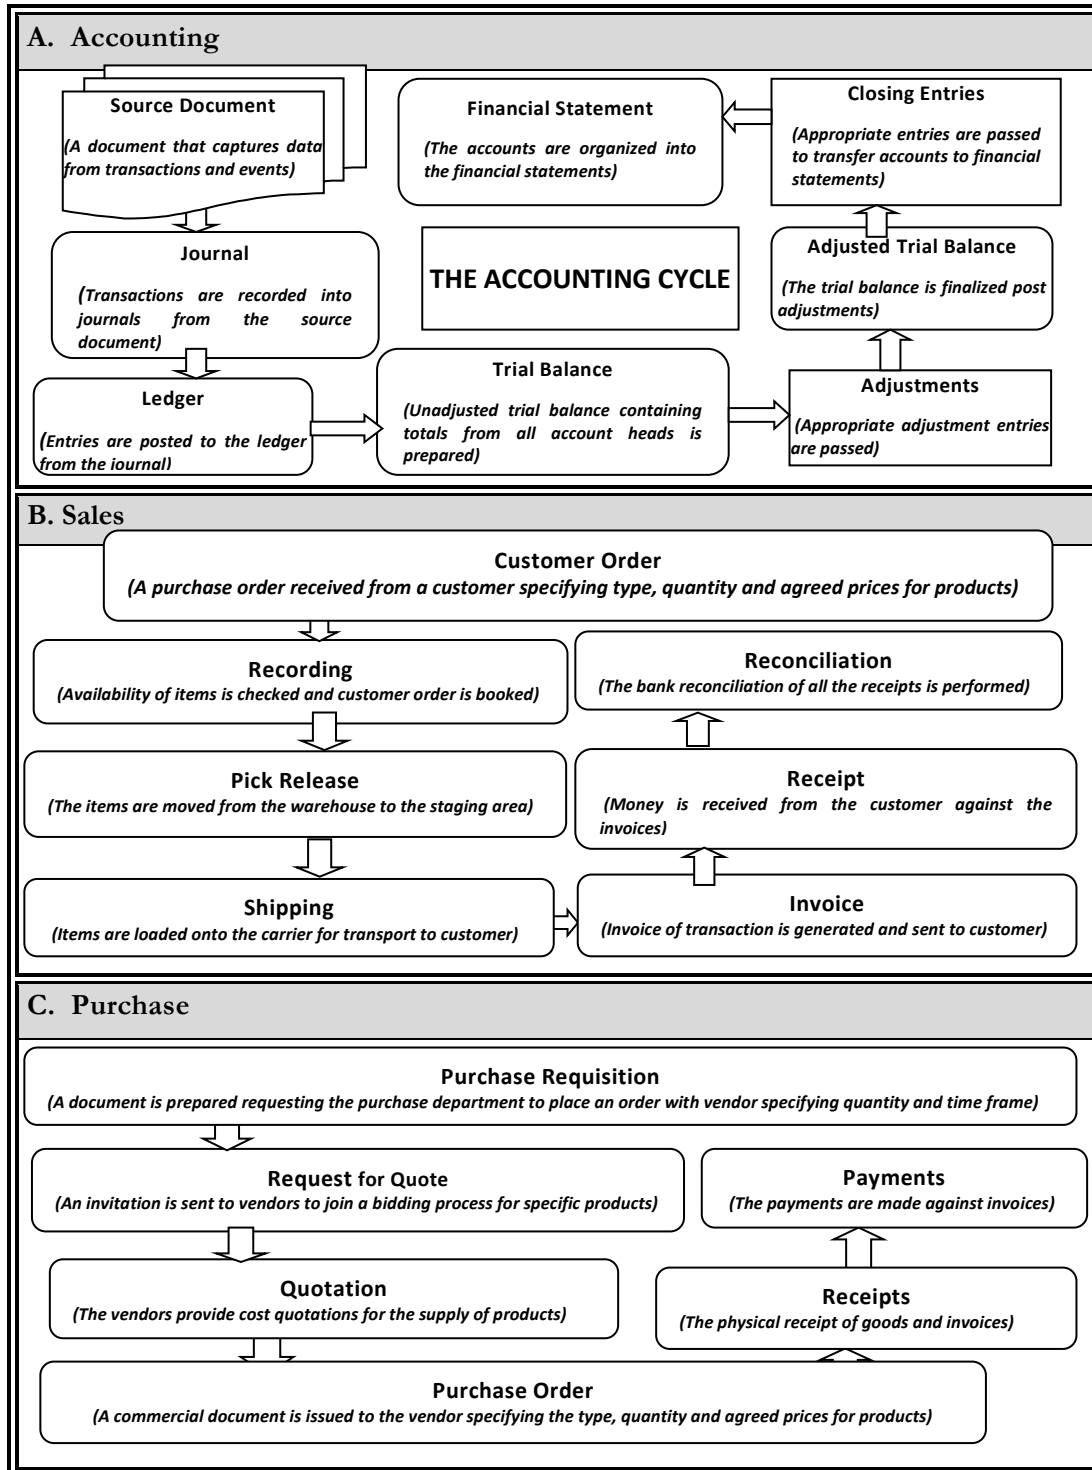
A. Accounting

Source Document
(A document that captures data from transactions and events)

Journal
(Transactions are recorded into journals from the source document)

Ledger
(Entries are posted to the ledger from the iournal)

THE ACCOUNTING CYCLE

Trial Balance
(Unadjusted trial balance containing totals from all account heads is prepared)

Adjustments
(Appropriate adjustment entries are passed)

Adjusted Trial Balance
(The trial balance is finalized post adjustments)

Closing Entries
(Appropriate entries are passed to transfer accounts to financial statements)

Financial Statement
(The accounts are organized into the financial statements)

B. Sales

Customer Order
(A purchase order received from a customer specifying type, quantity and agreed prices for products)

Recording
(Availability of items is checked and customer order is booked)

Pick Release
(The items are moved from the warehouse to the staging area)

Shipping
(Items are loaded onto the carrier for transport to customer)

Invoice
(Invoice of transaction is generated and sent to customer)

Receipt
(Money is received from the customer against the invoices)

Reconciliation
(The bank reconciliation of all the receipts is performed)

C. Purchase

Purchase Requisition
(A document is prepared requesting the purchase department to place an order with vendor specifying quantity and time frame)

Request for Quote
(An invitation is sent to vendors to join a bidding process for specific products)

Quotation
(The vendors provide cost quotations for the supply of products)

Purchase Order
(A commercial document is issued to the vendor specifying the type, quantity and agreed prices for products)

Receipts
(The physical receipt of goods and invoices)

Payments
(The payments are made against invoices)